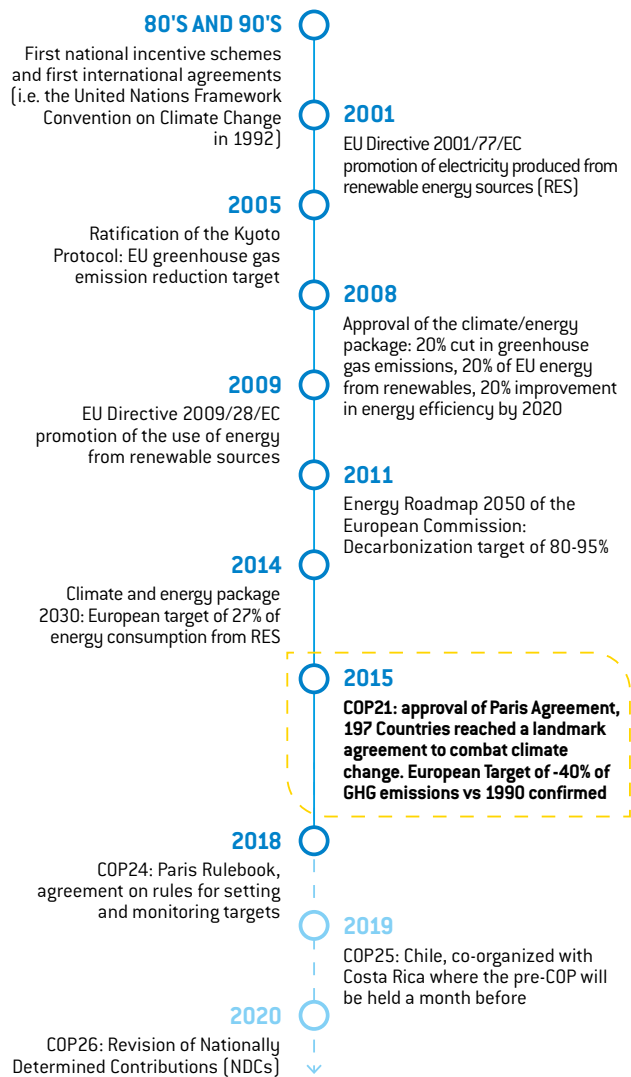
80'S AND 90'S

First national incentive schemes and first international agreements (i.e. the United Nations Framework Convention on Climate Change in 1992)

2001

EU Directive 2001/77/EC promotion of electricity produced from renewable energy sources (RES)

2005

Ratification of the Kyoto Protocol: EU greenhouse gas emission reduction target

2008

Approval of the climate/energy package: 20% cut in greenhouse gas emissions, 20% of EU energy from renewables, 20% improvement in energy efficiency by 2020

2009

EU Directive 2009/28/EC promotion of the use of energy from renewable sources

2011

Energy Roadmap 2050 of the European Commission: Decarbonization target of 80-95%

2014

Climate and energy package 2030: European target of 27% of energy consumption from RES

2015

COP21: approval of Paris Agreement, 197 Countries reached a landmark agreement to combat climate change. European Target of -40% of GHG emissions vs 1990 confirmed

2018

COP24: Paris Rulebook, agreement on rules for setting and monitoring targets

2019

COP25: Chile, co-organized with Costa Rica where the pre-COP will be held a month before

2020

COP26: Revision of Nationally Determined Contributions (NDCs)